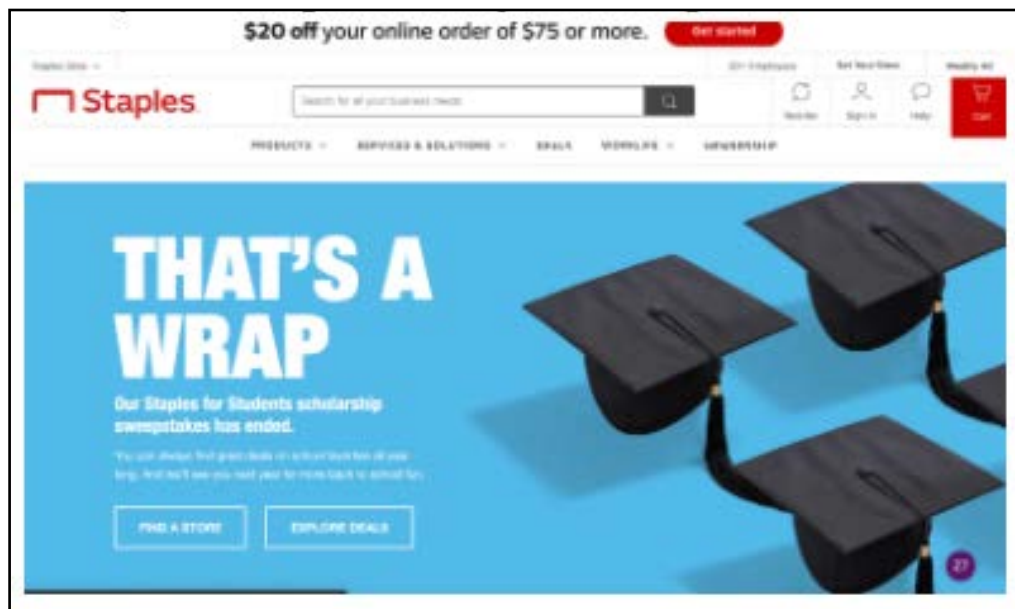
$20 off your online order of $75 or more. Get started

Staples Store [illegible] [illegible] Set Your Store Weekly Ad

Staples

Search for all your business needs

Reorder Sign In Help Cart

PRODUCTS SERVICES & SOLUTIONS DEALS WORKLIFE MEMBERSHIP

THAT'S A WRAP

Our Staples for Students scholarship sweepstakes has ended.

You can always find great deals on school supplies all year long. And we'll see you next year for more back to school fun.

FIND A STORE EXPLORE DEALS

27